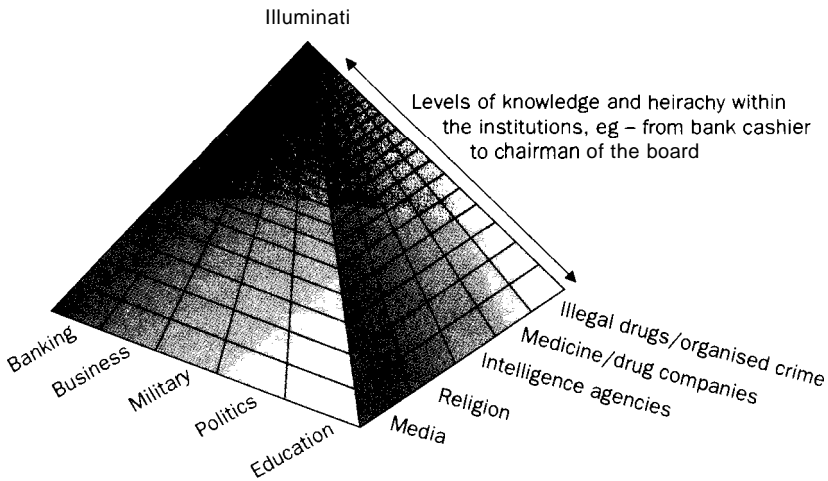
Illuminati

Levels of knowledge and heirachy within the institutions, eg – from bank cashier to chairman of the board

Banking
Business
Military
Politics
Education

Media
Religion
Intelligence agencies
Medicine/drug companies
Illegal drugs/organised crime